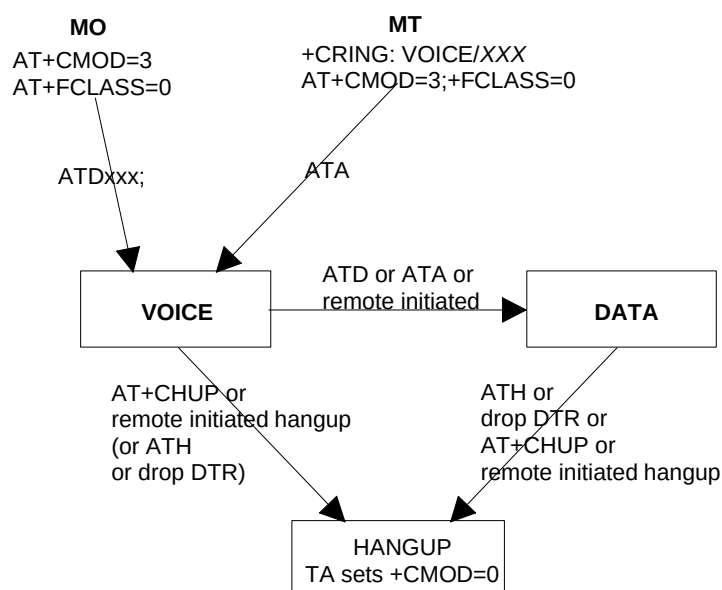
MO
AT+CMOD=3
AT+FCLASS=0

MT
+CRING: VOICE/XXX
AT+CMOD=3;+FCLASS=0

ATDxxx;

ATA

ATD or ATA or
remote initiated

VOICE

DATA

AT+CHUP or
remote initiated hangup
(or ATH
or drop DTR)

ATH or
drop DTR or
AT+CHUP or
remote initiated hangup

HANGUP
TA sets +CMOD=0